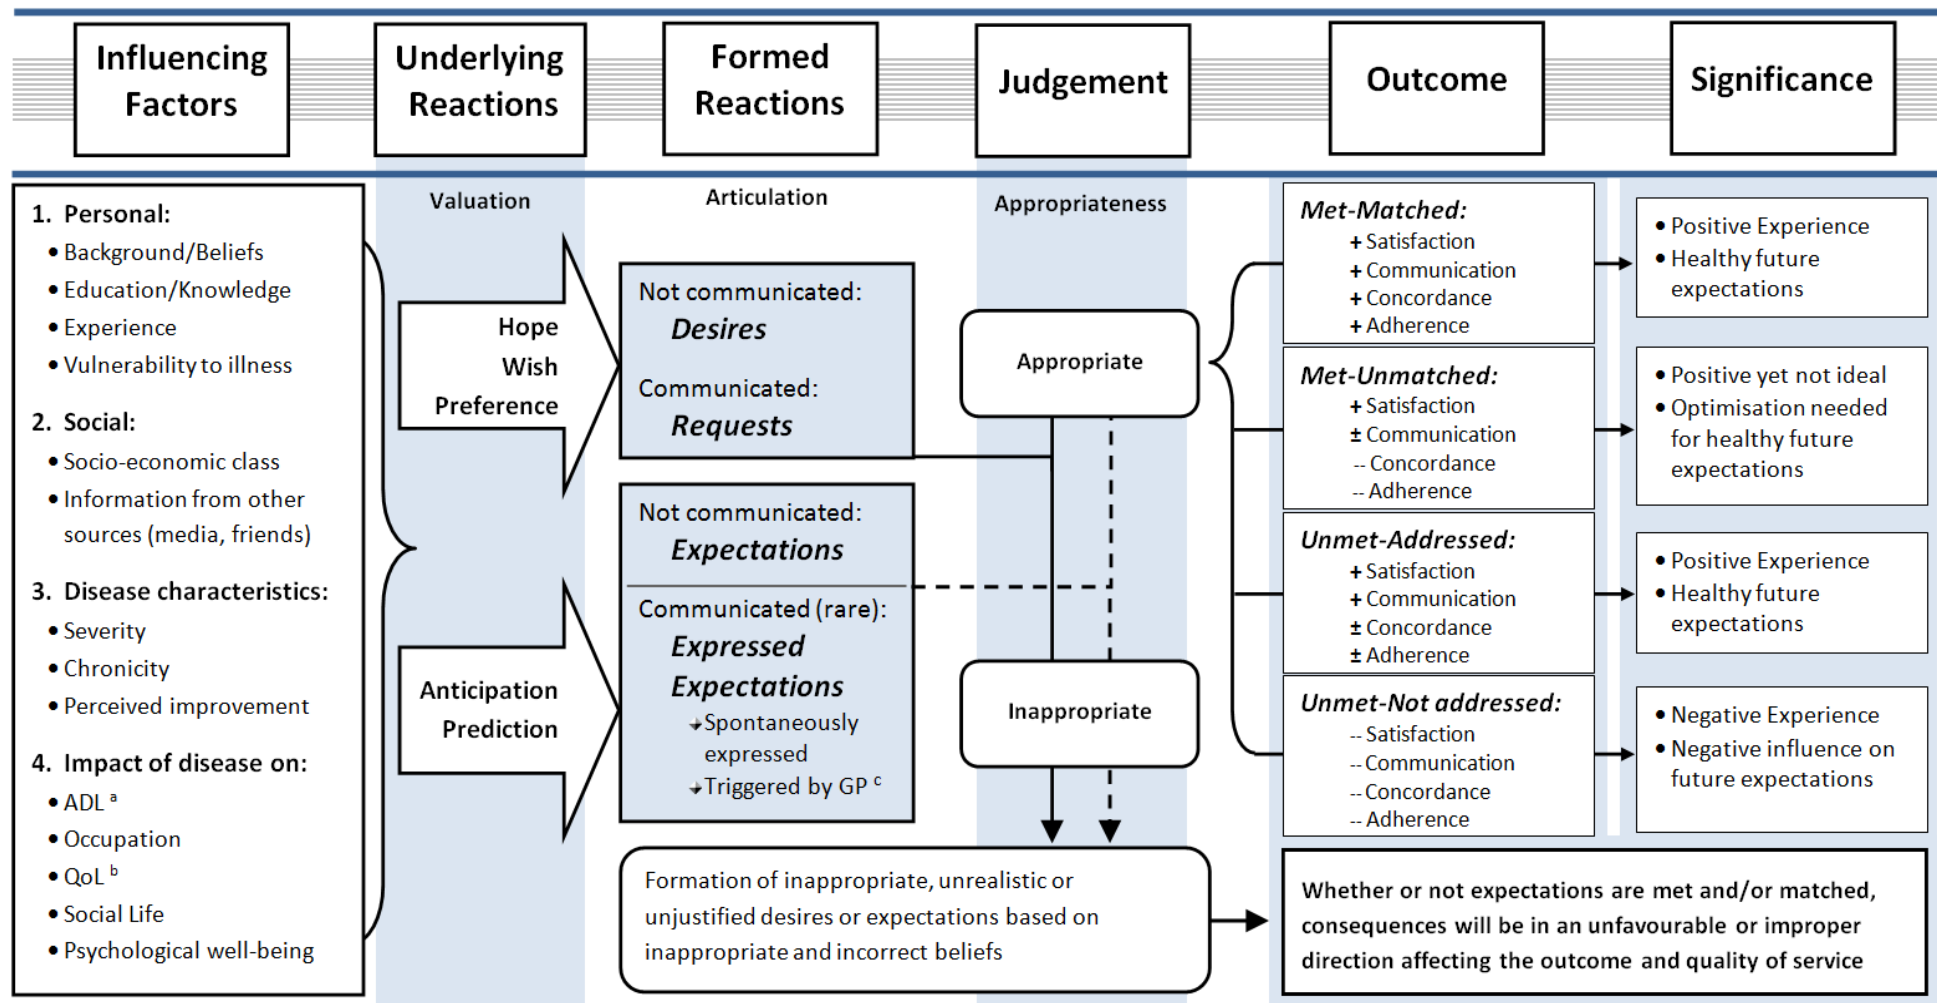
Influencing Factors

Underlying Reactions

Formed Reactions

Judgement

Outcome

Significance

1. Personal:
• Background/Beliefs
• Education/Knowledge
• Experience
• Vulnerability to illness

2. Social:
• Socio-economic class
• Information from other sources (media, friends)

3. Disease characteristics:
• Severity
• Chronicity
• Perceived improvement

4. Impact of disease on:
• ADL $^a$
• Occupation
• QoL $^b$
• Social Life
• Psychological well-being

Valuation

Hope
Wish
Preference

Anticipation
Prediction

Articulation

Not communicated:
Desires
Communicated:
Requests

Not communicated:
Expectations
Communicated (rare):
Expressed Expectations
Spontaneously expressed
Triggered by GP $^c$

Appropriateness

Appropriate

Inappropriate

Formation of inappropriate, unrealistic or unjustified desires or expectations based on inappropriate and incorrect beliefs

Met-Matched:
+ Satisfaction
+ Communication
+ Concordance
+ Adherence

Met-Unmatched:
+ Satisfaction
± Communication
-- Concordance
-- Adherence

Unmet-Addressed:
+ Satisfaction
+ Communication
± Concordance
± Adherence

Unmet-Not addressed:
-- Satisfaction
-- Communication
-- Concordance
-- Adherence

• Positive Experience
• Healthy future expectations

• Positive yet not ideal
• Optimisation needed for healthy future expectations

• Positive Experience
• Healthy future expectations

• Negative Experience
• Negative influence on future expectations

Whether or not expectations are met and/or matched, consequences will be in an unfavourable or improper direction affecting the outcome and quality of service